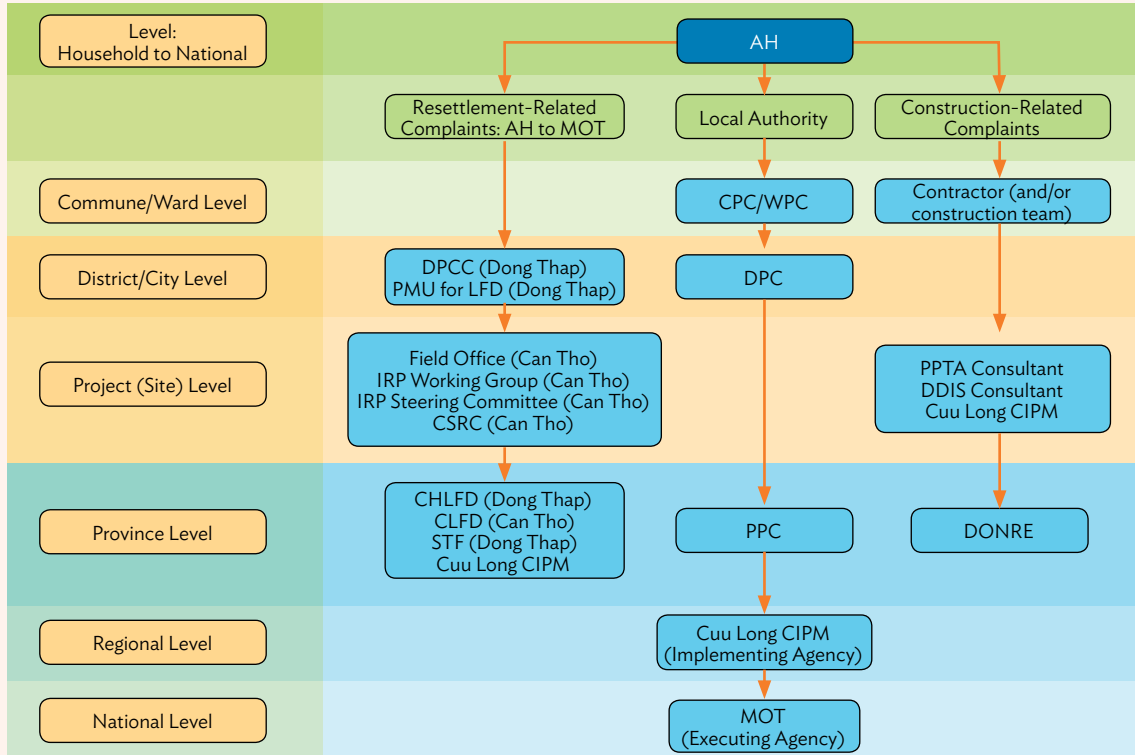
Level:
Household to National

AH

Resettlement-Related Complaints: AH to MOT

Local Authority

Construction-Related Complaints

Commune/Ward Level

CPC/WPC

Contractor (and/or construction team)

District/City Level

DPCC (Dong Thap)
PMU for LFD (Dong Thap)

DPC

Project (Site) Level

Field Office (Can Tho)
IRP Working Group (Can Tho)
IRP Steering Committee (Can Tho)
CSRC (Can Tho)

PPTA Consultant
DDIS Consultant
Cuu Long CIPM

Province Level

CHLFD (Dong Thap)
CLFD (Can Tho)
STF (Dong Thap)
Cuu Long CIPM

PPC

DONRE

Regional Level

Cuu Long CIPM
(Implementing Agency)

National Level

MOT
(Executing Agency)